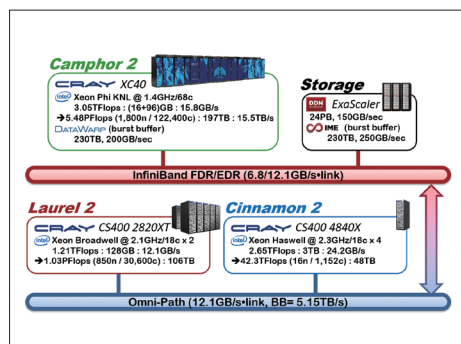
Camphor 2

CRAY XC40

intel Xeon Phi KNL @ 1.4GHz/68c

3.05TFlops : (16+96)GB : 15.8GB/s

➔5.48PFlops (1,800n / 122,400c) : 197TB : 15.5TB/s

DATAWARP (burst buffer)

230TB, 200GB/sec

Storage

DDN STORAGE ExaScaler

24PB, 150GB/sec

IME (burst buffer)

230TB, 250GB/sec

InfiniBand FDR/EDR (6.8/12.1GB/s•link)

Laurel 2

CRAY CS400 2820XT

intel Xeon Broadwell @ 2.1GHz/18c x 2

1.21TFlops : 128GB : 12.1GB/s

➔1.03PFlops (850n / 30,600c) : 106TB

Cinnamon 2

CRAY CS400 4840X

intel Xeon Haswell @ 2.3GHz/18c x 4

2.65TFlops : 3TB : 24.2GB/s

➔42.3TFlops (16n / 1,152c) : 48TB

Omni-Path (12.1GB/s•link, BB= 5.15TB/s)